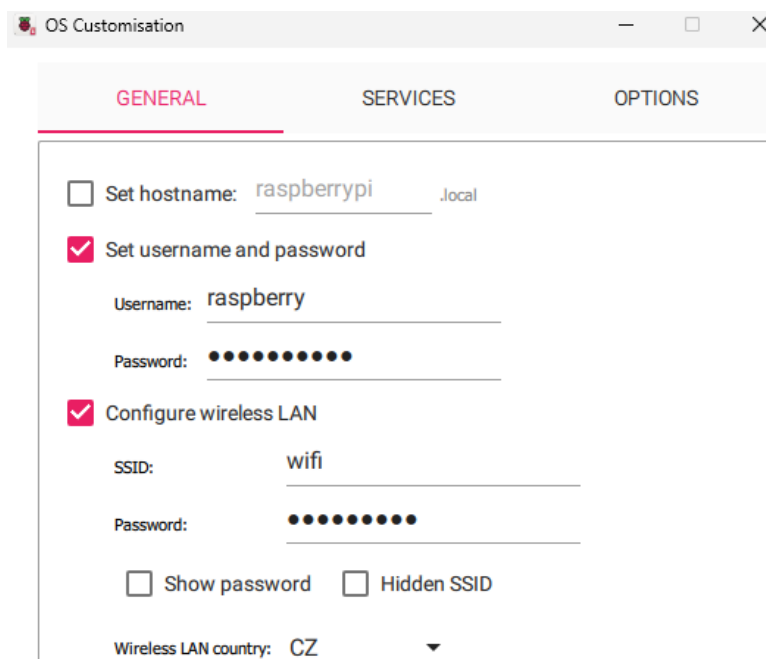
OS Customisation

GENERAL SERVICES OPTIONS

Set hostname: raspberrypi .local

Set username and password

Username: raspberry

Password: ●●●●●●●●●●●

Configure wireless LAN

SSID: wifi

Password: ●●●●●●●●●●

Show password Hidden SSID

Wireless LAN country: CZ